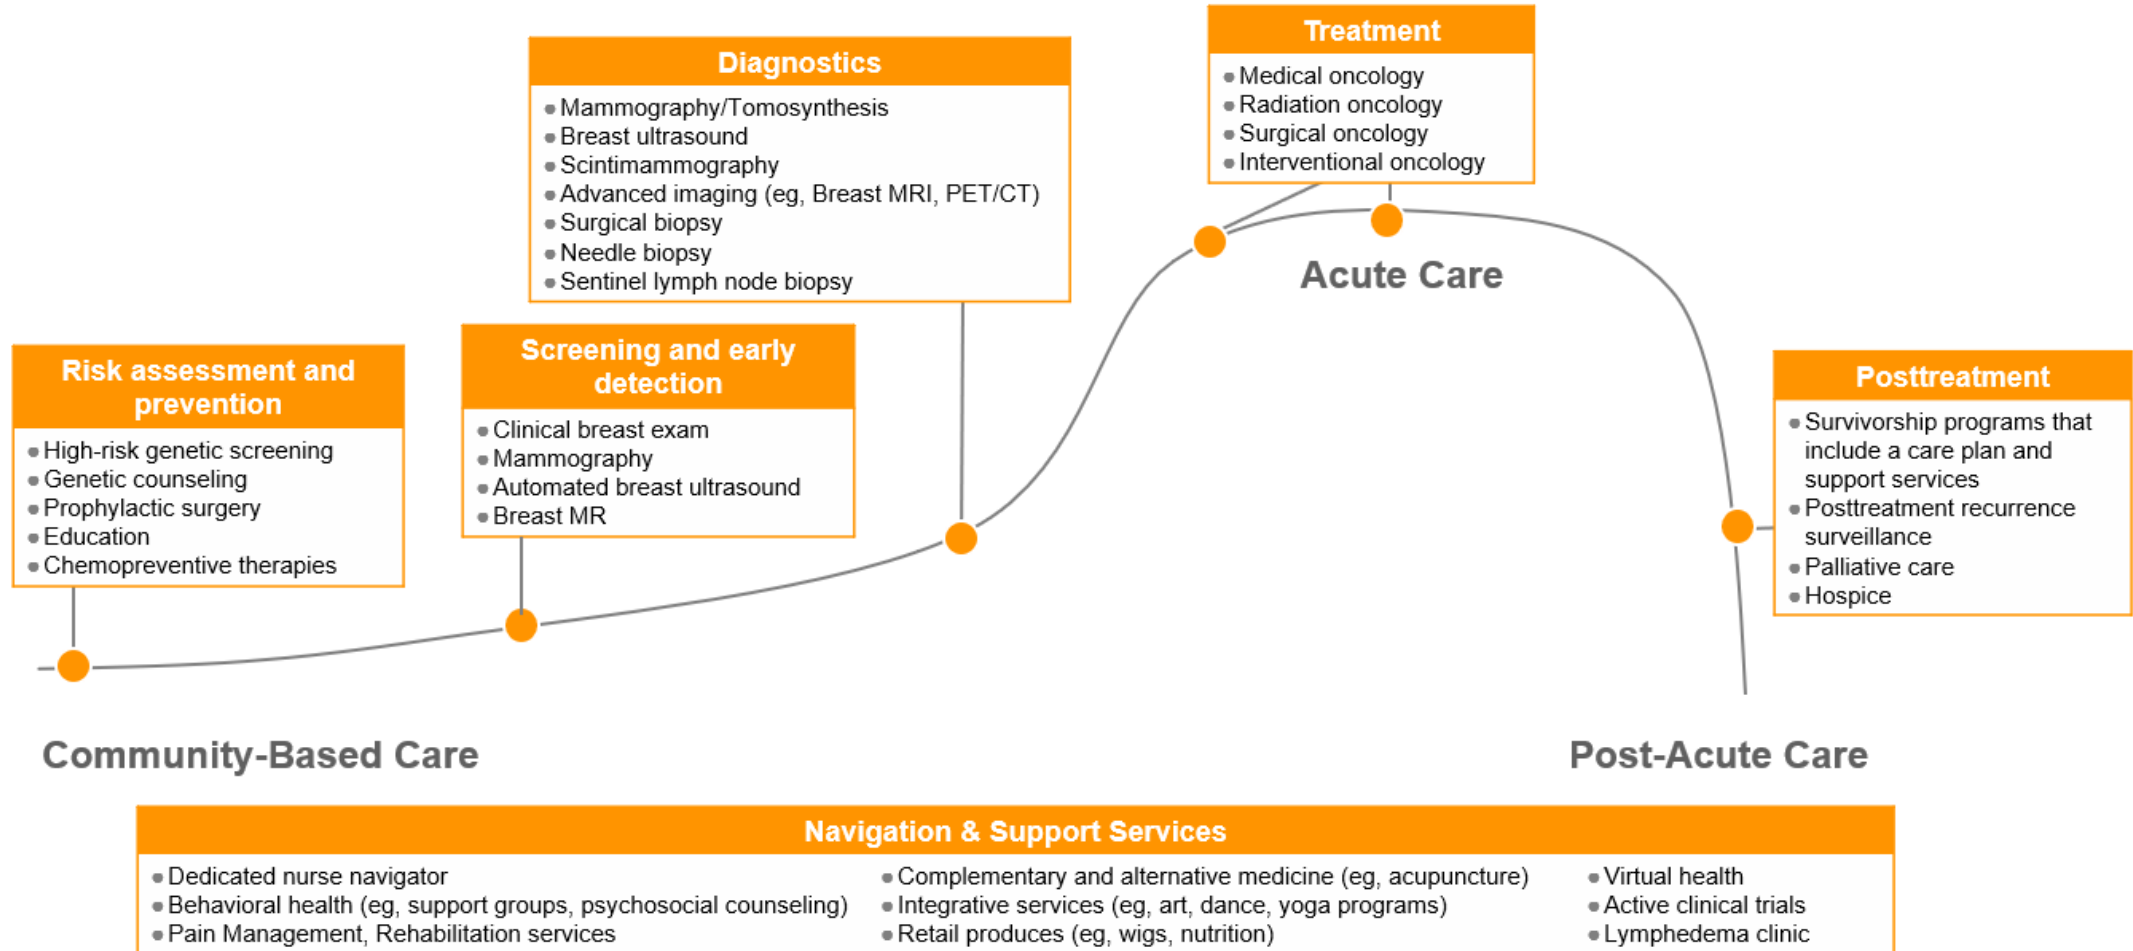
Diagnostics
- Mammography/Tomosynthesis
- Breast ultrasound
- Scintimammography
- Advanced imaging (eg, Breast MRI, PET/CT)
- Surgical biopsy
- Needle biopsy
- Sentinel lymph node biopsy

Treatment
- Medical oncology
- Radiation oncology
- Surgical oncology
- Interventional oncology

Acute Care

Risk assessment and prevention
- High-risk genetic screening
- Genetic counseling
- Prophylactic surgery
- Education
- Chemopreventive therapies

Screening and early detection
- Clinical breast exam
- Mammography
- Automated breast ultrasound
- Breast MR

Posttreatment
- Survivorship programs that include a care plan and support services
- Posttreatment recurrence surveillance
- Palliative care
- Hospice

Community-Based Care

Post-Acute Care

Navigation & Support Services
- Dedicated nurse navigator
- Behavioral health (eg, support groups, psychosocial counseling)
- Pain Management, Rehabilitation services
- Complementary and alternative medicine (eg, acupuncture)
- Integrative services (eg, art, dance, yoga programs)
- Retail produces (eg, wigs, nutrition)
- Virtual health
- Active clinical trials
- Lymphedema clinic